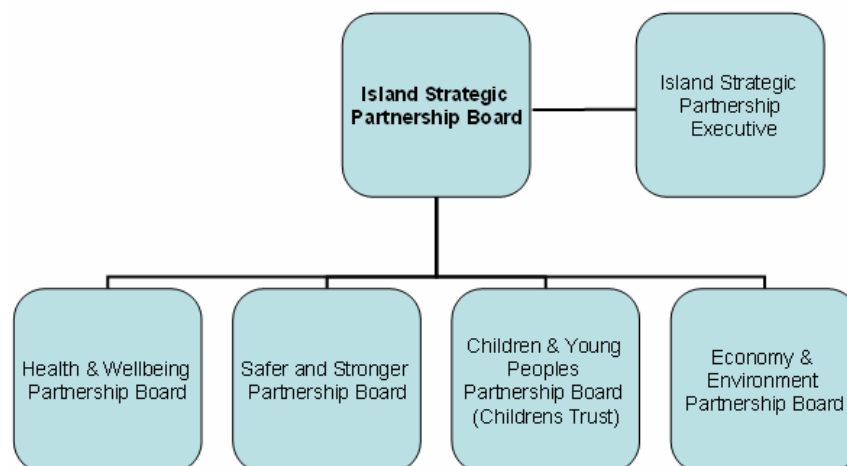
Island Strategic Partnership Board

Island Strategic Partnership Executive

Health & Wellbeing Partnership Board

Safer and Stronger Partnership Board

Children & Young Peoples Partnership Board (Childrens Trust)

Economy & Environment Partnership Board